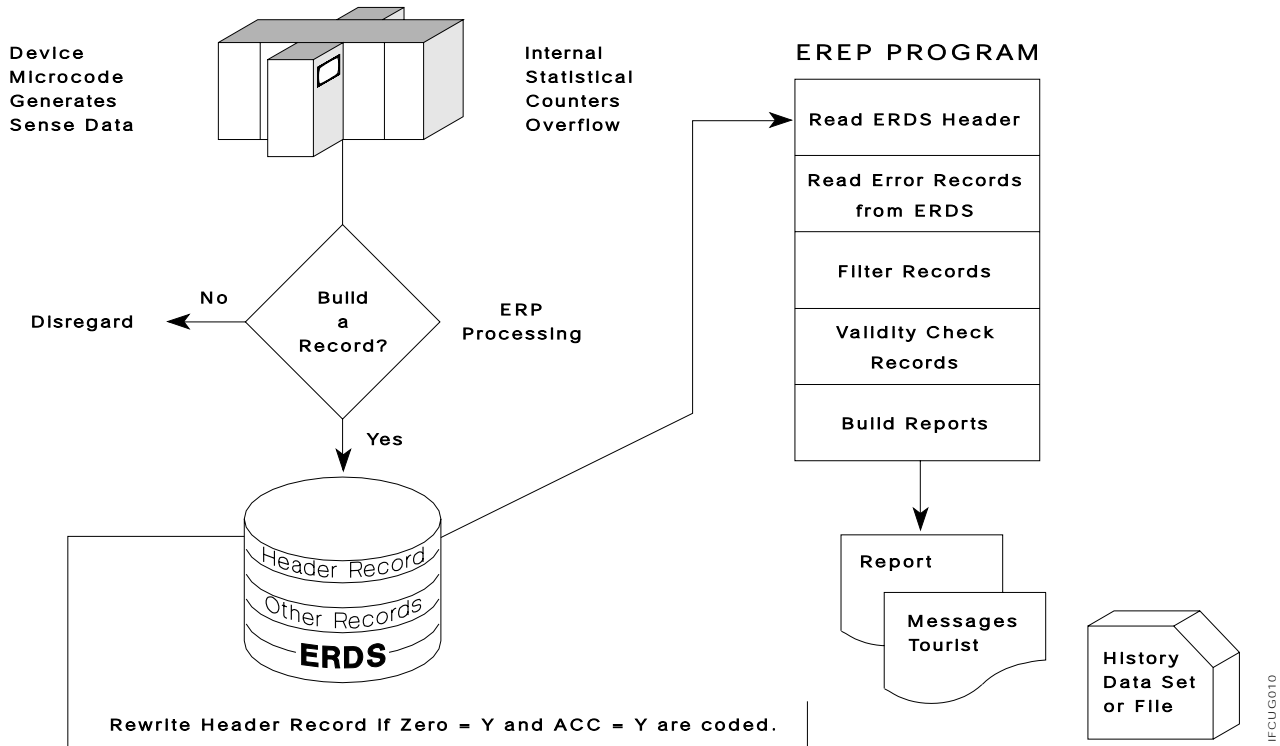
Device Microcode Generates Sense Data

Internal Statistical Counters Overflow

EREP PROGRAM

Read ERDS Header

Read Error Records from ERDS

Filter Records

Validity Check Records

Build Reports

No

Disregard

Build a Record?

ERP Processing

Yes

Header Record

Other Records

ERDS

Report

Messages Tourist

History Data Set or File

Rewrite Header Record if Zero = Y and ACC = Y are coded.

IFCUG010